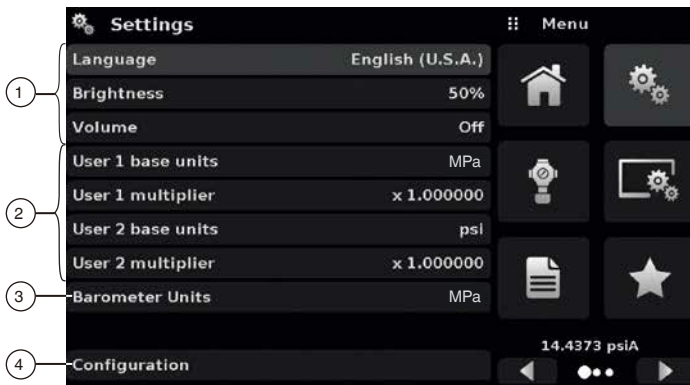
Settings

Menu

Language English (U.S.A.)

Brightness 50%

Volume Off

User 1 base units MPa

User 1 multiplier x 1.000000

User 2 base units psi

User 2 multiplier x 1.000000

Barometer Units MPa

Configuration

14.4373 psiA

1

2

3

4